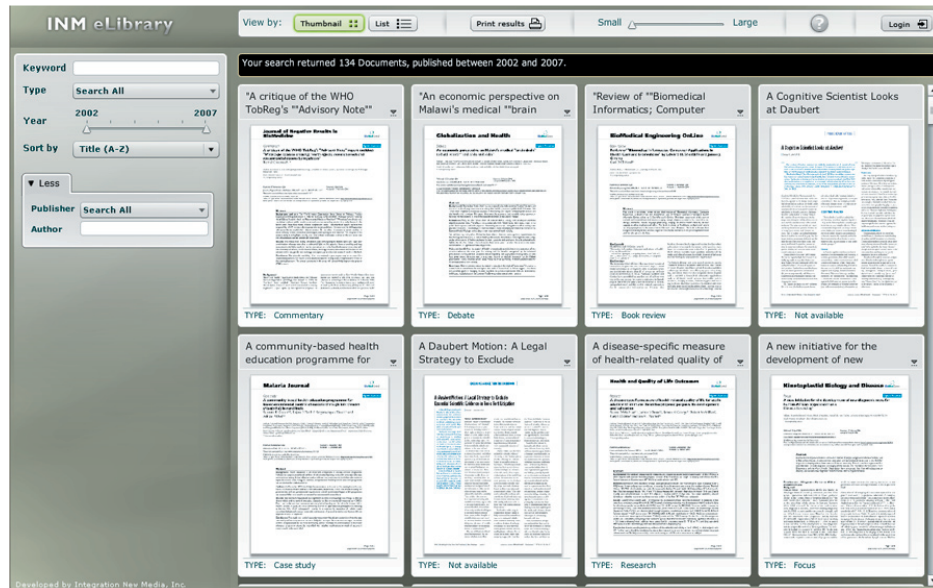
INM eLibrary

View by: Thumbnail List Print results Small Large Login

Keyword
Type Search All
Year 2002 2007
Sort by Title (A-Z)

▼ Less
Publisher Search All
Author

Your search returned 134 Documents, published between 2002 and 2007.

"A critique of the WHO TobReg's ""Advisory Note""
Journal of Negative Results in BioMedicine
TYPE: Commentary

"An economic perspective on Malawi's medical ""brain
Globalization and Health
TYPE: Debate

"Review of ""Biomedical Informatics; Computer
BioMedical Engineering OnLine
TYPE: Book review

A Cognitive Scientist Looks at Daubert
TYPE: Not available

A community-based health education programme for
Malaria Journal
TYPE: Case study

A Daubert Motion: A Legal Strategy to Exclude
TYPE: Not available

A disease-specific measure of health-related quality of
Health and Quality of Life Outcomes
TYPE: Research

A new initiative for the development of new
Kinetoplastid Biology and Disease
TYPE: Focus

Developed by Integration New Media, Inc.